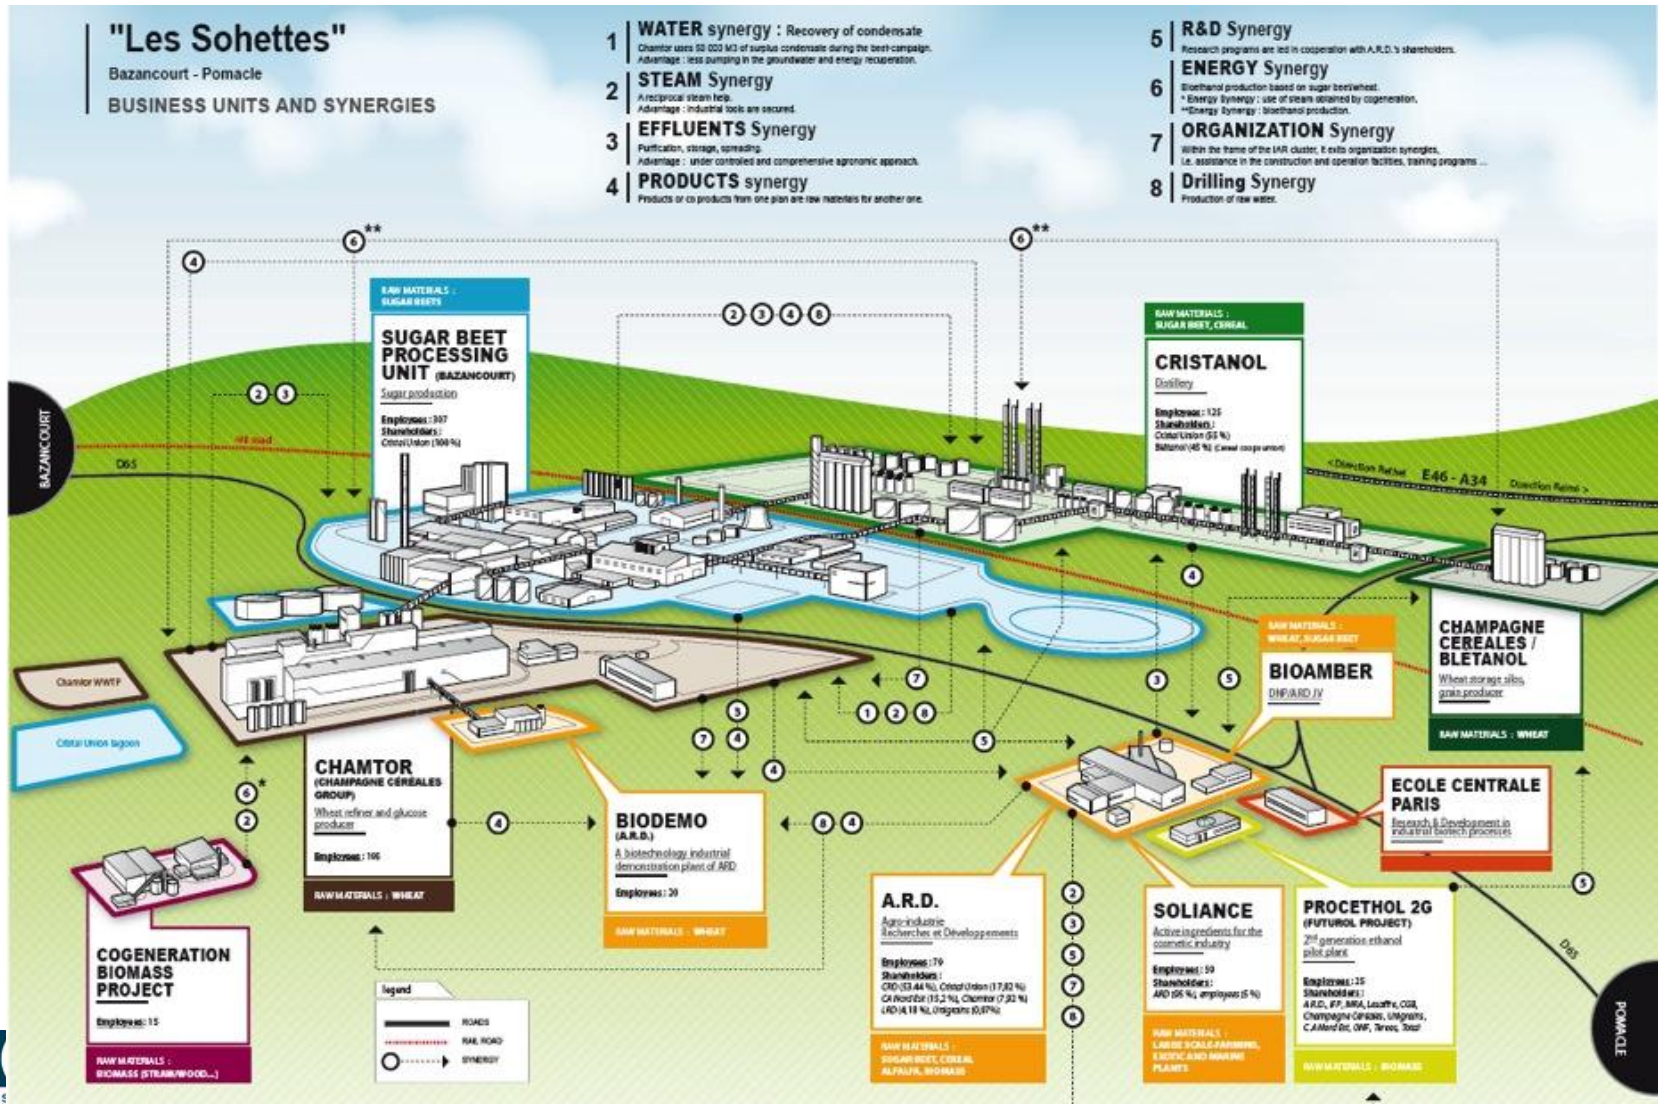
"Les Sohettes"

Bazancourt - Pomacle

BUSINESS UNITS AND SYNERGIES

1 WATER synergy : Recovery of condensate
Chamtor uses 50 000 M3 of surplus condensate during the beet-campaign.
Advantage : less pumping in the groundwater and energy recuperation.

2 STEAM Synergy
A reciprocal steam help.
Advantage : industrial tools are secured.

3 EFFLUENTS Synergy
Purification, storage, spreading.
Advantage : under controlled and comprehensive agronomic approach.

4 PRODUCTS synergy
Products or co products from one plan are raw materials for another one.

5 R&D Synergy
Research programs are led in cooperation with A.R.D.'s shareholders.

6 ENERGY Synergy
Bioethanol production based on sugar beet/wheat.
* Energy Synergy : use of steam obtained by cogeneration.
**Energy Synergy : bioethanol production.

7 ORGANIZATION Synergy
Within the frame of the IAR cluster, it exits organization synergies,
i.e. assistance in the construction and operation facilities, training programs ...

8 Drilling Synergy
Production of raw water.

6** 4 6** 2 3 4 8 2 3

RAW MATERIALS : SUGAR BEETS

SUGAR BEET PROCESSING UNIT (BAZANCOURT)
Sugar production
Employees : 307
Shareholders :
Cristal Union (100 %)

RAW MATERIALS : SUGAR BEET, CEREAL

CRISTANOL
Distillery
Employees : 125
Shareholders :
Cristal Union (55 %)
Bainanol (45 %) (Cereal cooperatives)

BAZANCOURT

D65

Rail road

<Direction Rethel E46 - A34 Direction Reims >

4

RAW MATERIALS : WHEAT, SUGAR BEET

BIOAMBER
DNP/ARD JV

CHAMPAGNE CEREALES / BLETANOL
Wheat storage silos, grain producer
RAW MATERIALS : WHEAT

Chamtor WWTP

Cristal Union lagoon

7 3 5 1 2 8 5 7 4 4 5 6* 2

CHAMTOR
(CHAMPAGNE CÉRÉALES GROUP)
Wheat refiner and glucose producer
Employees : 195
RAW MATERIALS : WHEAT

4

BIODEMO
(A.R.D.)
A biotechnology industrial demonstration plant of ARD
Employees : 30
RAW MATERIALS : WHEAT

8 4

ECOLE CENTRALE PARIS
Research & Development in industrial biotech processes

5

COGENERATION BIOMASS PROJECT
Employees : 15
RAW MATERIALS : BIOMASS (STRAW/WOOD...)

legend
ROADS
RAIL ROAD
SYNERGY

A.R.D.
Agro-industrie Recherches et Développements
Employees : 79
Shareholders :
CRD (53.44 %), Cristal Union (17,82 %)
CA Nord Est (15,2 %), Chamtor (7,92 %)
LRD (4,18 %), Unigrains (0,97%)
RAW MATERIALS : SUGAR BEET, CEREAL ALFALFA, BIOMASS

2 3 5 7 8

SOLIANCE
Active ingredients for the cosmetic industry
Employees : 59
Shareholders :
ARD (95 %), employees (5 %)
RAW MATERIALS : LARGE SCALE-FARMING, EXOTIC AND MARINE PLANTS

PROCETHOL 2G
(FUTUROL PROJECT)
2nd generation ethanol pilot plant
Employees : 25
Shareholders :
A.R.D., IFP, INRA, Lesaffre, CGB, Champagne Céréales, Unigrains, C.A.Nord Est, ONF, Tereos, Total
RAW MATERIALS : BIOMASS

D65

POMACLE